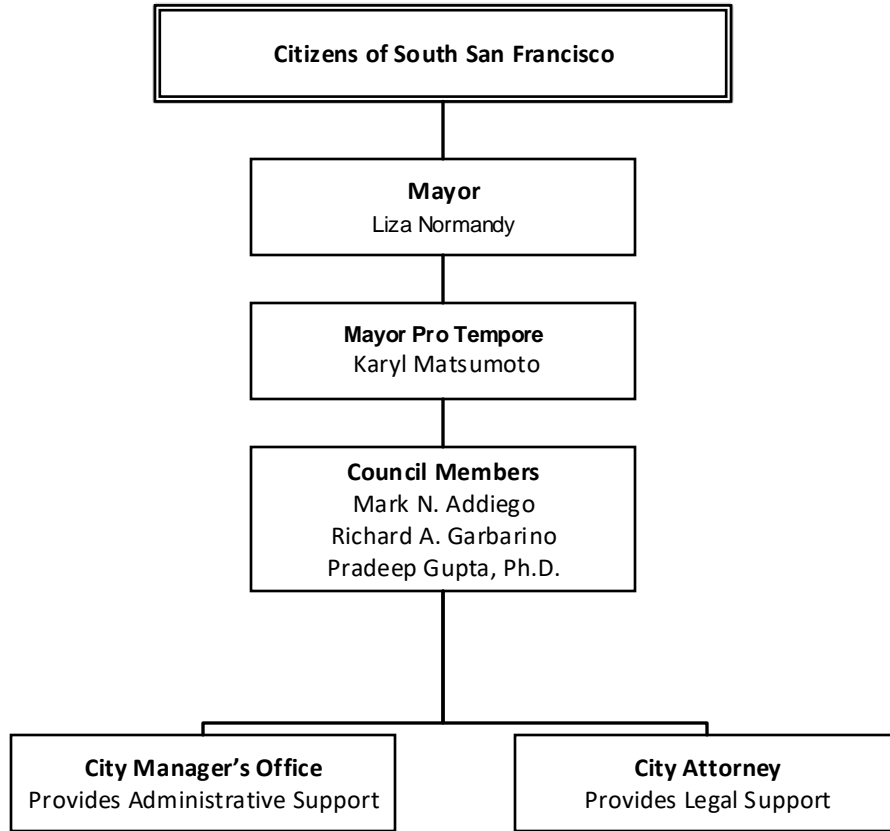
Citizens of South San Francisco

Mayor
Liza Normandy

Mayor Pro Tempore
Karyl Matsumoto

Council Members
Mark N. Addiego
Richard A. Garbarino
Pradeep Gupta, Ph.D.

City Manager's Office
Provides Administrative Support

City Attorney
Provides Legal Support